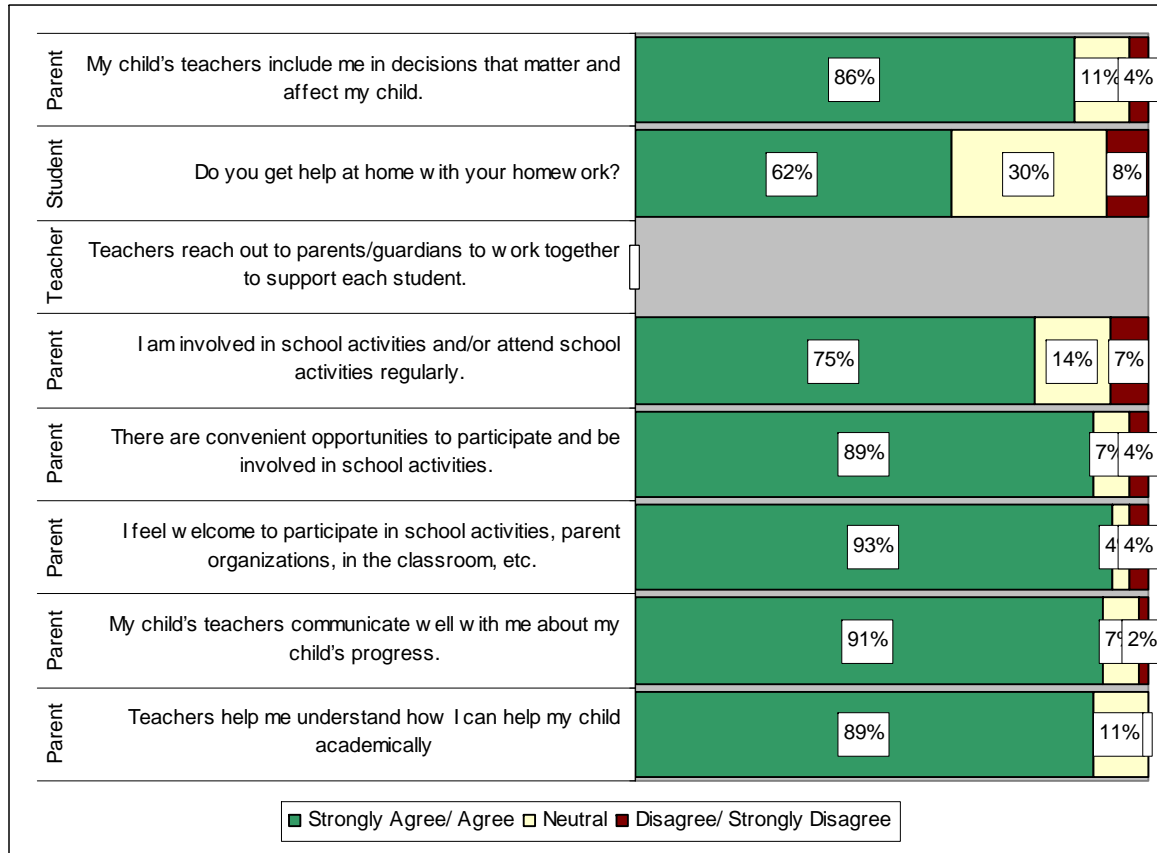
| | | | | |
|---|---|---|---|---|
| Parent | My child's teachers include me in decisions that matter and affect my child. | 86% | 11% | 4% |
| Student | Do you get help at home w ith your homew ork? | 62% | 30% | 8% |
| Teacher | Teachers reach out to parents/guardians to w ork together to support each student. | | | |
| Parent | I am involved in school activities and/or attend school activities regularly. | 75% | 14% | 7% |
| Parent | There are convenient opportunities to participate and be involved in school activities. | 89% | 7% | 4% |
| Parent | I feel w elcome to participate in school activities, parent organizations, in the classroom, etc. | 93% | 4 | 4% |
| Parent | My child's teachers communicate w ell w ith me about my child's progress. | 91% | 7 | 2% |
| Parent | Teachers help me understand how I can help my child academically | 89% | 11% | |

Strongly Agree/ Agree Neutral Disagree/ Strongly Disagree